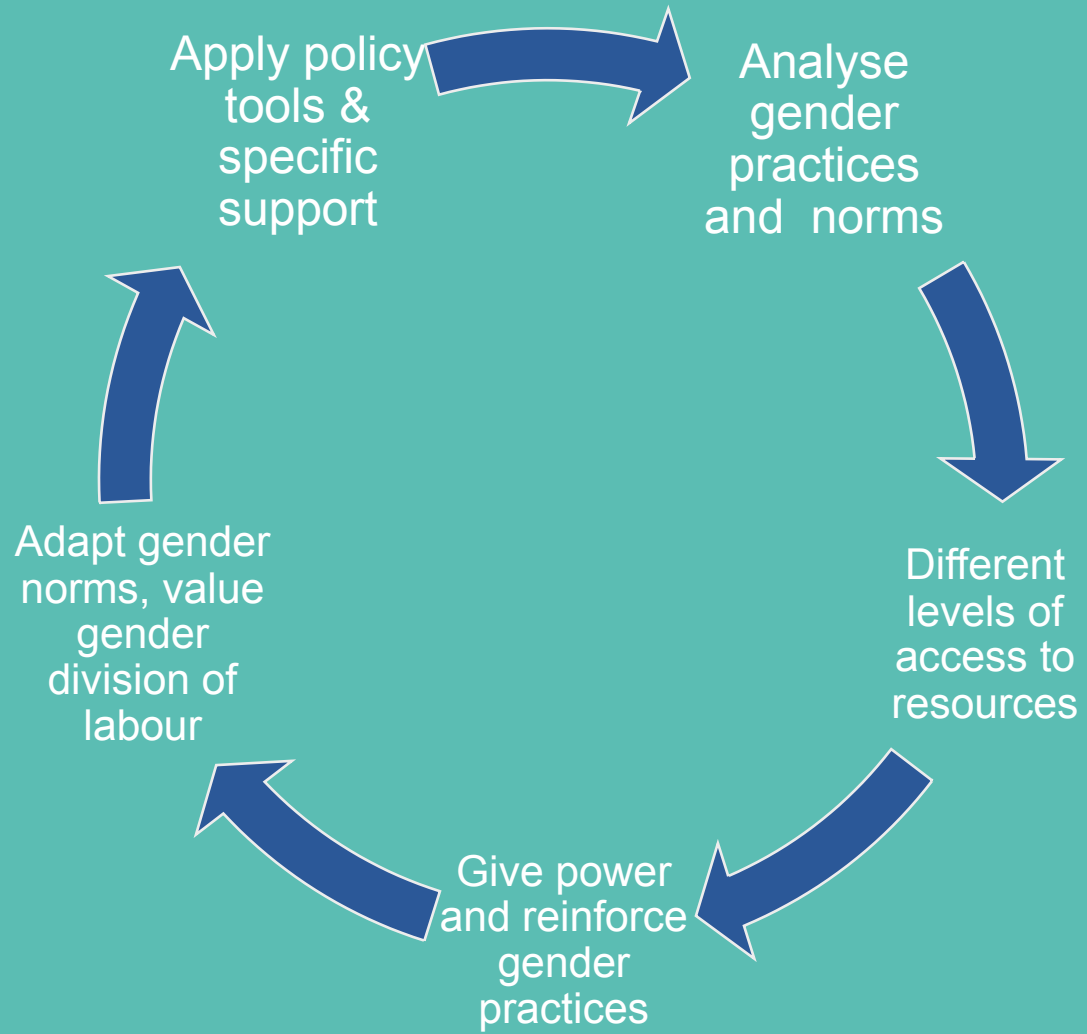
Apply policy tools & specific support

Analyse gender practices and norms

Different levels of access to resources

Give power and reinforce gender practices

Adapt gender norms, value gender division of labour